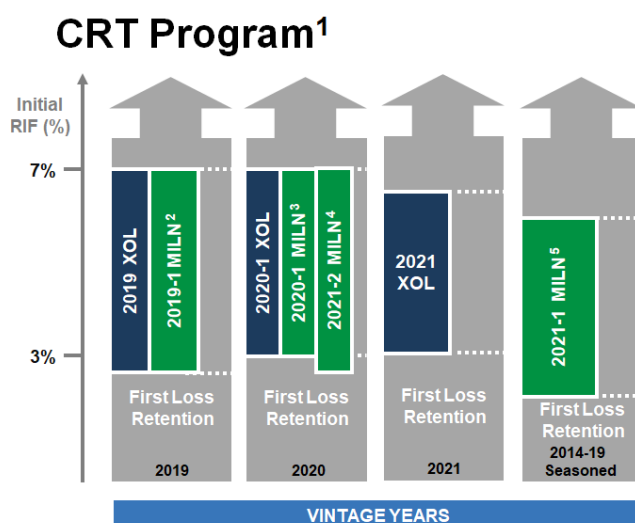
CRT Program$^1$

Initial RIF (%)

7%

3%

2019 XOL

2019-1 MILN$^2$

First Loss Retention

2019

2020-1 XOL

2020-1 MILN$^3$

2021-2 MILN$^4$

First Loss Retention

2020

2021 XOL

First Loss Retention

2021

2021-1 MILN$^5$

First Loss Retention

2014-19 Seasoned

VINTAGE YEARS